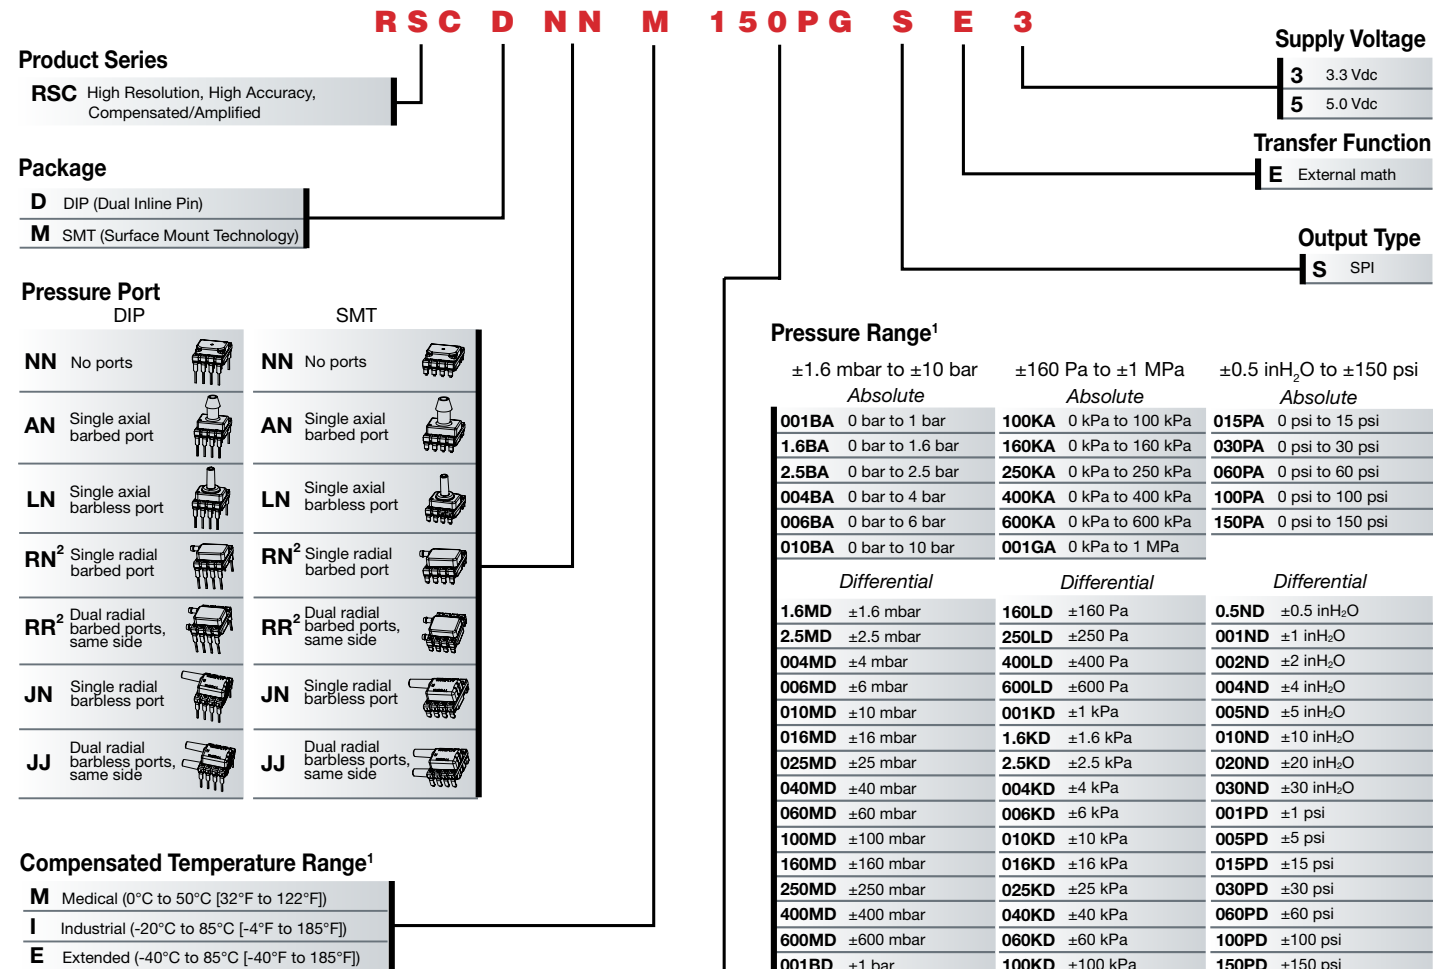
RSC D NN M 150PG S E 3

Product Series
RSC High Resolution, High Accuracy, Compensated/Amplified

Package
D DIP (Dual Inline Pin)
M SMT (Surface Mount Technology)

Pressure Port
DIP

| | |
|---|---|
| NN | No ports |
| AN | Single axial barbed port |
| LN | Single axial barbless port |
| RN$^2$ | Single radial barbed port |
| RR$^2$ | Dual radial barbed ports, same side |
| JN | Single radial barbless port |
| JJ | Dual radial barbless ports, same side |

SMT

| | |
|---|---|
| NN | No ports |
| AN | Single axial barbed port |
| LN | Single axial barbless port |
| RN$^2$ | Single radial barbed port |
| RR$^2$ | Dual radial barbed ports, same side |
| JN | Single radial barbless port |
| JJ | Dual radial barbless ports, same side |

Compensated Temperature Range$^1$
M Medical (0°C to 50°C [32°F to 122°F])
I Industrial (-20°C to 85°C [-4°F to 185°F])
E Extended (-40°C to 85°C [-40°F to 185°F])

Supply Voltage
3 3.3 Vdc
5 5.0 Vdc

Transfer Function
E External math

Output Type
S SPI

Pressure Range$^1$

±1.6 mbar to ±10 bar
Absolute

| | |
|---|---|
| 001BA | 0 bar to 1 bar |
| 1.6BA | 0 bar to 1.6 bar |
| 2.5BA | 0 bar to 2.5 bar |
| 004BA | 0 bar to 4 bar |
| 006BA | 0 bar to 6 bar |
| 010BA | 0 bar to 10 bar |

Differential

| | |
|---|---|
| 1.6MD | ±1.6 mbar |
| 2.5MD | ±2.5 mbar |
| 004MD | ±4 mbar |
| 006MD | ±6 mbar |
| 010MD | ±10 mbar |
| 016MD | ±16 mbar |
| 025MD | ±25 mbar |
| 040MD | ±40 mbar |
| 060MD | ±60 mbar |
| 100MD | ±100 mbar |
| 160MD | ±160 mbar |
| 250MD | ±250 mbar |
| 400MD | ±400 mbar |
| 600MD | ±600 mbar |
| 001BD | ±1 bar |

±160 Pa to ±1 MPa
Absolute

| | |
|---|---|
| 100KA | 0 kPa to 100 kPa |
| 160KA | 0 kPa to 160 kPa |
| 250KA | 0 kPa to 250 kPa |
| 400KA | 0 kPa to 400 kPa |
| 600KA | 0 kPa to 600 kPa |
| 001GA | 0 kPa to 1 MPa |

Differential

| | |
|---|---|
| 160LD | ±160 Pa |
| 250LD | ±250 Pa |
| 400LD | ±400 Pa |
| 600LD | ±600 Pa |
| 001KD | ±1 kPa |
| 1.6KD | ±1.6 kPa |
| 2.5KD | ±2.5 kPa |
| 004KD | ±4 kPa |
| 006KD | ±6 kPa |
| 010KD | ±10 kPa |
| 016KD | ±16 kPa |
| 025KD | ±25 kPa |
| 040KD | ±40 kPa |
| 060KD | ±60 kPa |
| 100KD | ±100 kPa |

±0.5 inH$_2$O to ±150 psi
Absolute

| | |
|---|---|
| 015PA | 0 psi to 15 psi |
| 030PA | 0 psi to 30 psi |
| 060PA | 0 psi to 60 psi |
| 100PA | 0 psi to 100 psi |
| 150PA | 0 psi to 150 psi |

Differential

| | |
|---|---|
| 0.5ND | ±0.5 inH$_2$O |
| 001ND | ±1 inH$_2$O |
| 002ND | ±2 inH$_2$O |
| 004ND | ±4 inH$_2$O |
| 005ND | ±5 inH$_2$O |
| 010ND | ±10 inH$_2$O |
| 020ND | ±20 inH$_2$O |
| 030ND | ±30 inH$_2$O |
| 001PD | ±1 psi |
| 005PD | ±5 psi |
| 015PD | ±15 psi |
| 030PD | ±30 psi |
| 060PD | ±60 psi |
| 100PD | ±100 psi |
| 150PD | ±150 psi |